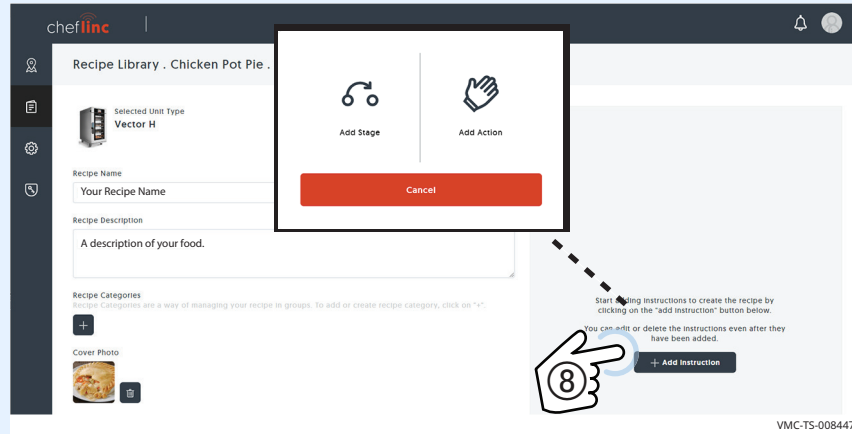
cheflinc

Recipe Library . Chicken Pot Pie .

Selected Unit Type
Vector H

Recipe Name
Your Recipe Name

Recipe Description
A description of your food.

Recipe Categories
Recipe Categories are a way of managing your recipe in groups. To add or create recipe category, click on "+".

+

Cover Photo

Add Stage

Add Action

Cancel

Start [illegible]ding instructions to create the recipe by clicking on the "add instruction" button below.

You can edit or delete the instructions even after they have been added.

+ Add Instruction

8

VMC-TS-00844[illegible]